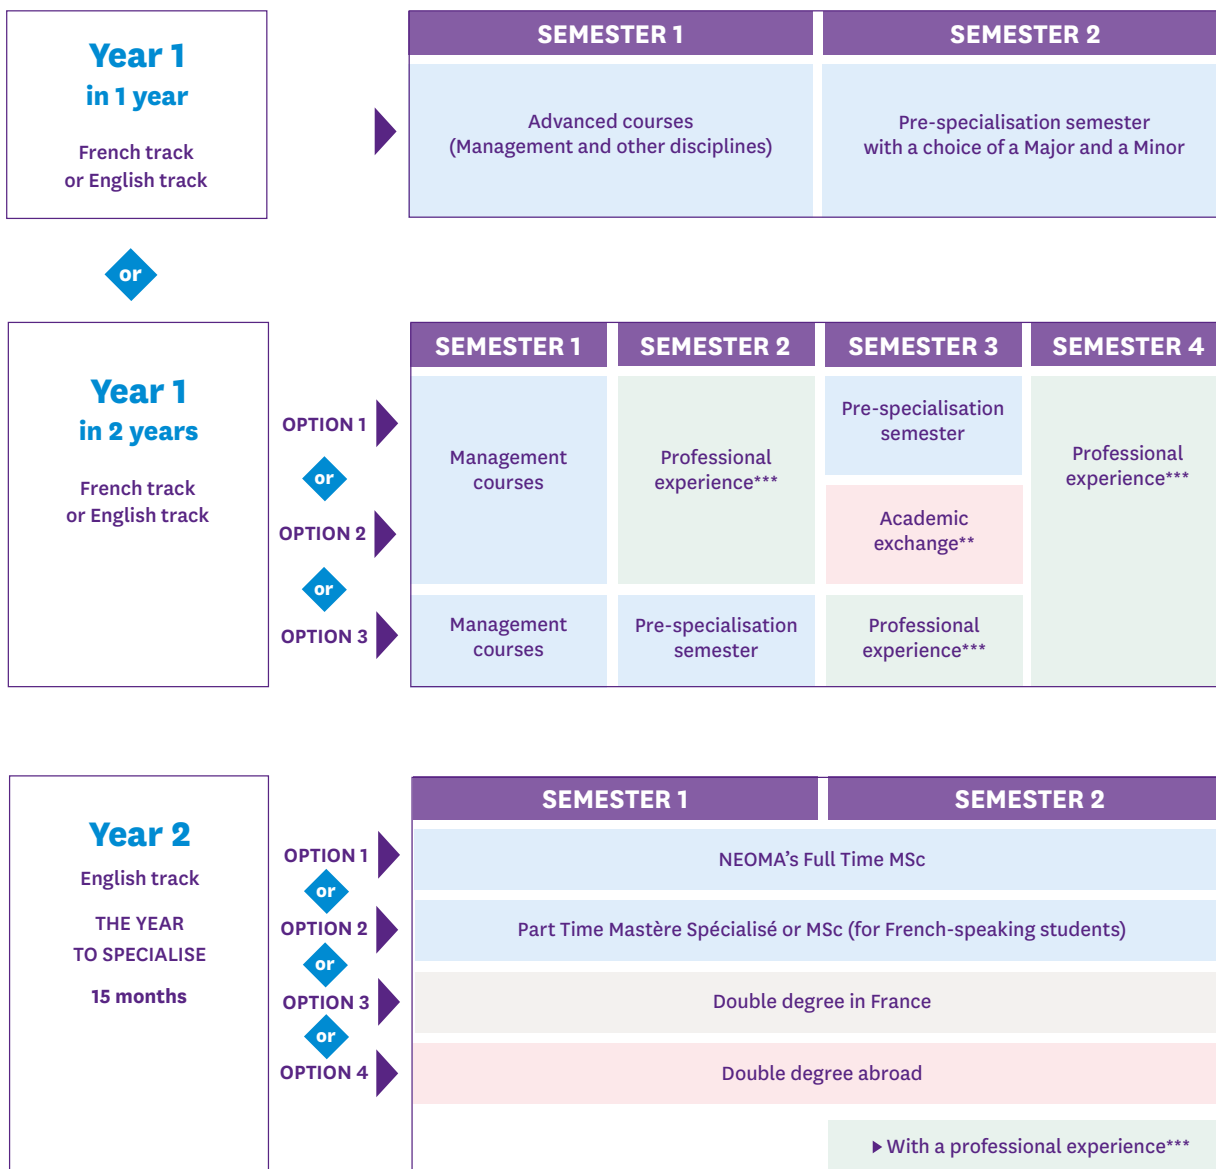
Year 1
in 1 year

French track
or English track

| SEMESTER 1 | SEMESTER 2 |
|---|---|
| Advanced courses (Management and other disciplines) | Pre-specialisation semester with a choice of a Major and a Minor |

or

Year 1
in 2 years

French track
or English track

OPTION 1
or
OPTION 2
or
OPTION 3

| | SEMESTER 1 | SEMESTER 2 | SEMESTER 3 | SEMESTER 4 |
|---|---|---|---|---|
| OPTION 1 | Management courses | Professional experience*** | Pre-specialisation semester | Professional experience*** |
| OPTION 2 | Management courses | Professional experience*** | Academic exchange** | Professional experience*** |
| OPTION 3 | Management courses | Pre-specialisation semester | Professional experience*** | Professional experience*** |

Year 2
English track

THE YEAR
TO SPECIALISE

15 months

| | SEMESTER 1 | SEMESTER 2 |
|---|---|---|
| OPTION 1 | NEOMA’s Full Time MSc | |
| OPTION 2 | Part Time Mastère Spécialisé or MSc (for French-speaking students) | |
| OPTION 3 | Double degree in France | |
| OPTION 4 | Double degree abroad | |

or
or
or

▸ With a professional experience***